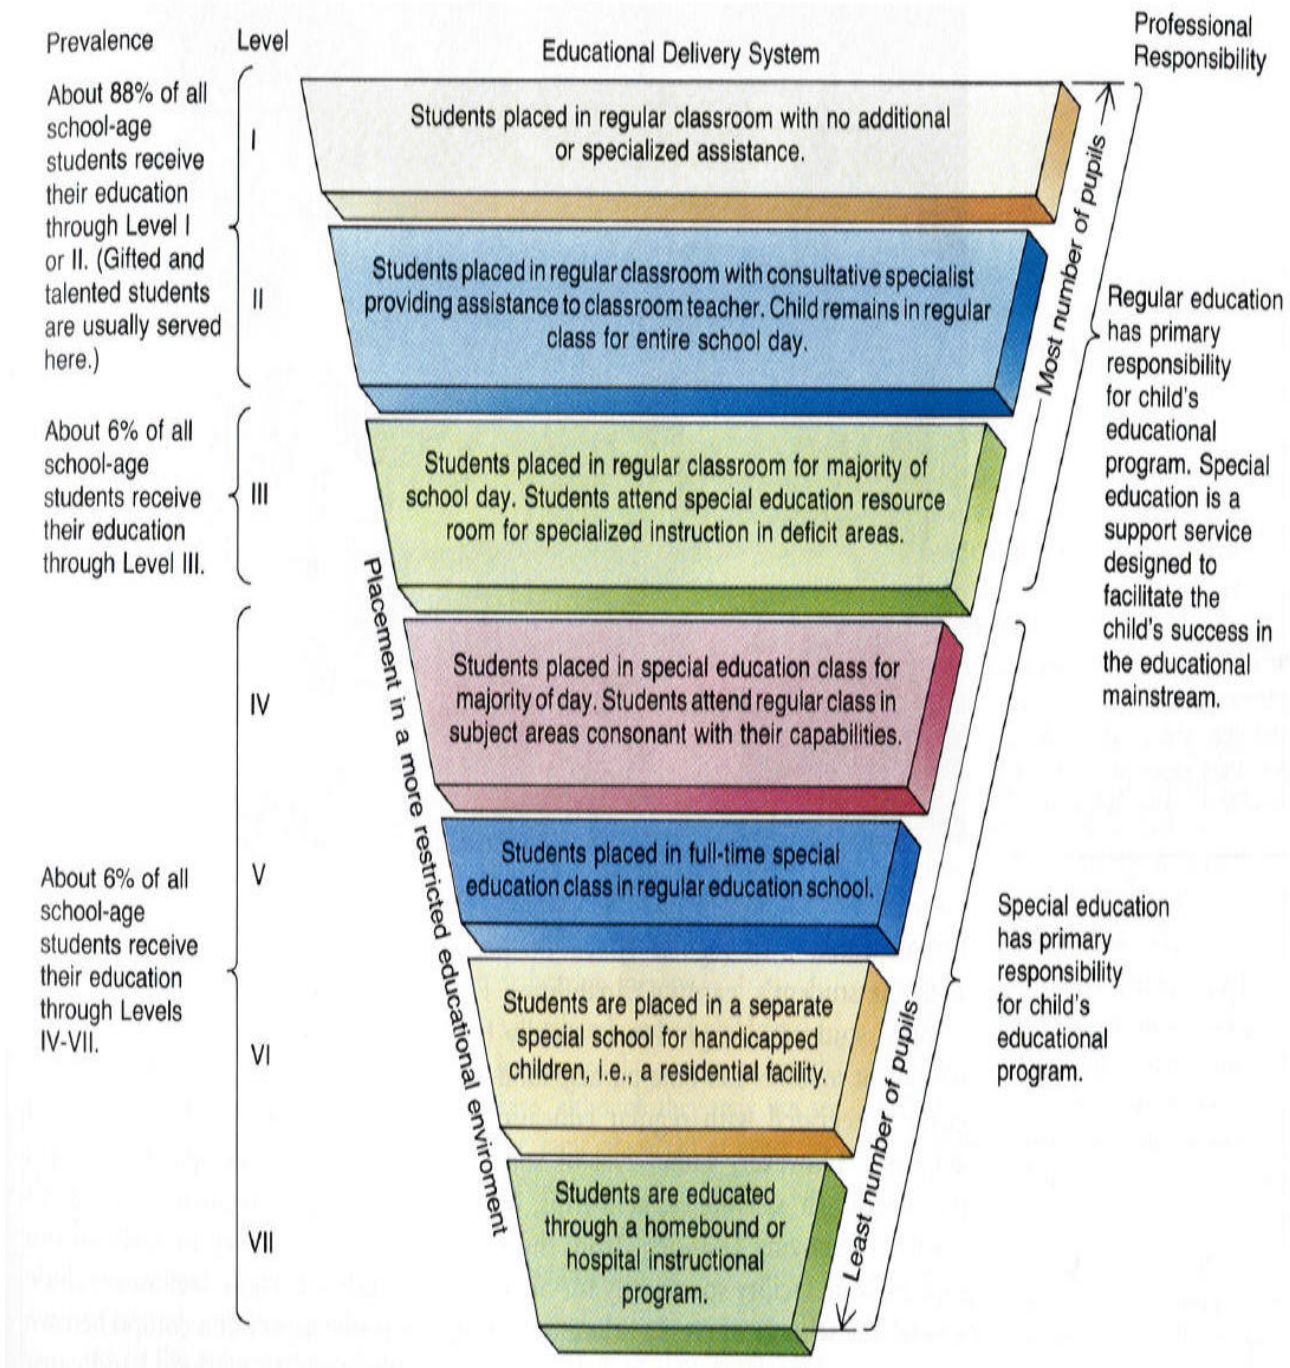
Prevalence

Level

Educational Delivery System

Professional Responsibility

About 88% of all school-age students receive their education through Level I or II. (Gifted and talented students are usually served here.)

I

Students placed in regular classroom with no additional or specialized assistance.

II

Students placed in regular classroom with consultative specialist providing assistance to classroom teacher. Child remains in regular class for entire school day.

Most number of pupils

Regular education has primary responsibility for child's educational program. Special education is a support service designed to facilitate the child's success in the educational mainstream.

About 6% of all school-age students receive their education through Level III.

III

Students placed in regular classroom for majority of school day. Students attend special education resource room for specialized instruction in deficit areas.

Placement in a more restricted educational enviroment

IV

Students placed in special education class for majority of day. Students attend regular class in subject areas consonant with their capabilities.

About 6% of all school-age students receive their education through Levels IV-VII.

V

Students placed in full-time special education class in regular education school.

Special education has primary responsibility for child's educational program.

VI

Students are placed in a separate special school for handicapped children, i.e., a residential facility.

Least number of pupils

VII

Students are educated through a homebound or hospital instructional program.